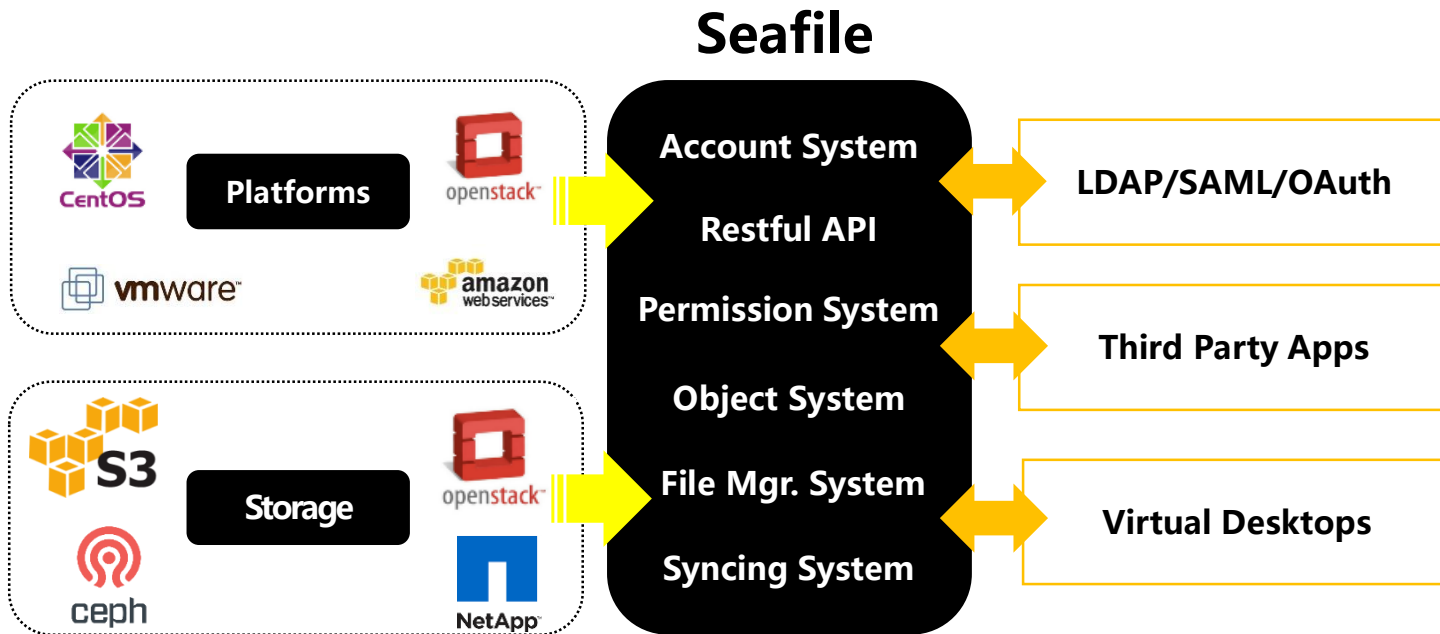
Seafile

CentOS

Platforms

openstack

vmware

amazon web services

S3

Storage

openstack

ceph

NetApp

Account System

Restful API

Permission System

Object System

File Mgr. System

Syncing System

LDAP/SAML/OAuth

Third Party Apps

Virtual Desktops